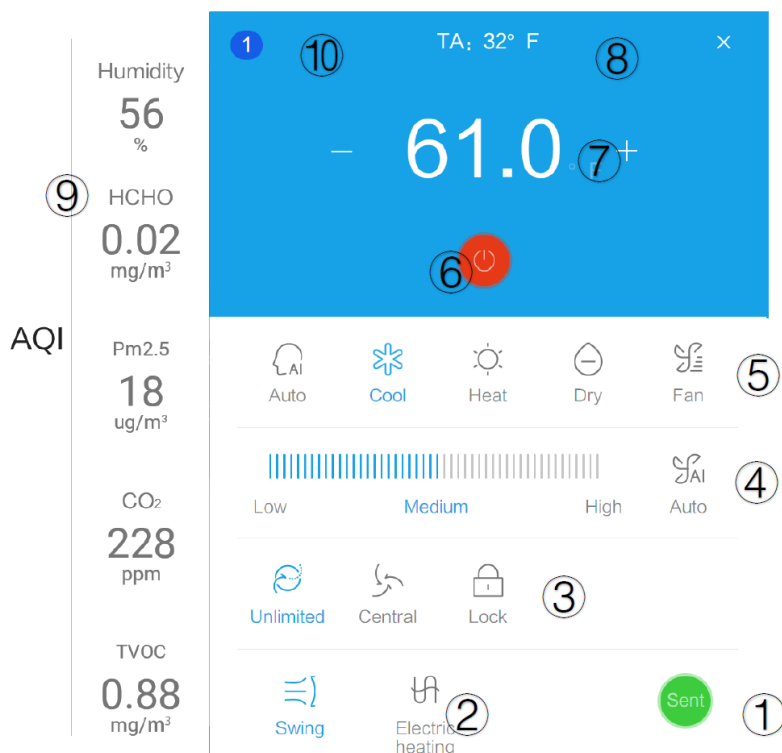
AQI

Humidity
56
%

9

HCHO
0.02
mg/m³

Pm2.5
18
ug/m³

CO2
228
ppm

TVOC
0.88
mg/m³

1 10 TA: 32° F 8 ×

– 61.0 ° 7 +

6

Auto Cool Heat Dry Fan 5

Low Medium High Auto 4

Unlimited Central Lock 3

Swing Electric heating 2 Sent 1